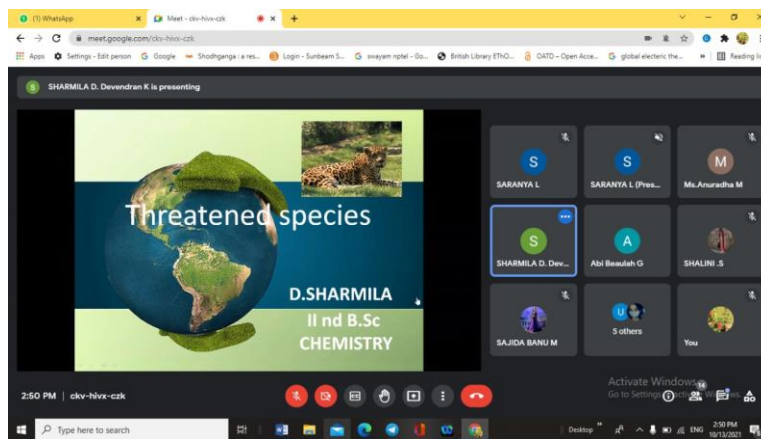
(1) WhatsApp
Meet - ckv-hivx-czk
meet.google.com/ckv-hivx-czk
Apps Settings - Edit person Google Shodhganga : a res... Login - Sunbeam S... swayam nptel - Go... British Library EThO... OATD – Open Acce... global electeric the... Reading list

S SHARMILA D. Devendran K is presenting

Threatened species
D.SHARMILA
II nd B.Sc
CHEMISTRY

S SARANYA L
S SARANYA L (Pres...
M Ms.Anuradha M
S SHARMILA D. Dev...
A Abi Beaulah G
SHALINI .S
SAJIDA BANU M
5 others
You

2:50 PM | ckv-hivx-czk

Activate Windows
Go to Settings to activate Windows.

Type here to search
Desktop ENG 2:50 PM 10/13/2021